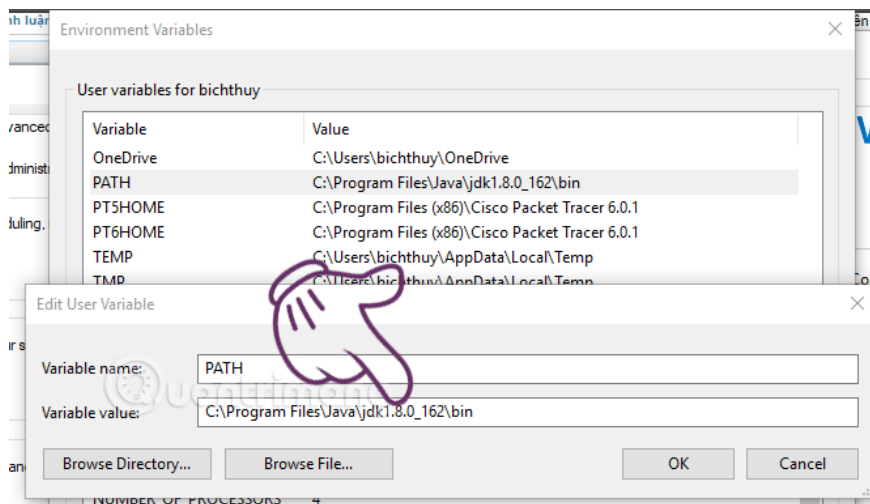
nh luận

vanced

dminist

duling,

r s

an

Environment Variables

User variables for bichthuy

| Variable | Value |
|---|---|
| OneDrive | C:\Users\bichthuy\OneDrive |
| PATH | C:\Program Files\Java\jdk1.8.0_162\bin |
| PT5HOME | C:\Program Files (x86)\Cisco Packet Tracer 6.0.1 |
| PT6HOME | C:\Program Files (x86)\Cisco Packet Tracer 6.0.1 |
| TEMP | C:\Users\bichthuy\AppData\Local\Temp |
| TMP | C:\Users\bichthuy\AppData\Local\Temp |

Edit User Variable

Variable name: PATH

Variable value: C:\Program Files\Java\jdk1.8.0_162\bin

Browse Directory... Browse File... OK Cancel

NUMBER_OF_PROCESSORS 4

Quantrimang